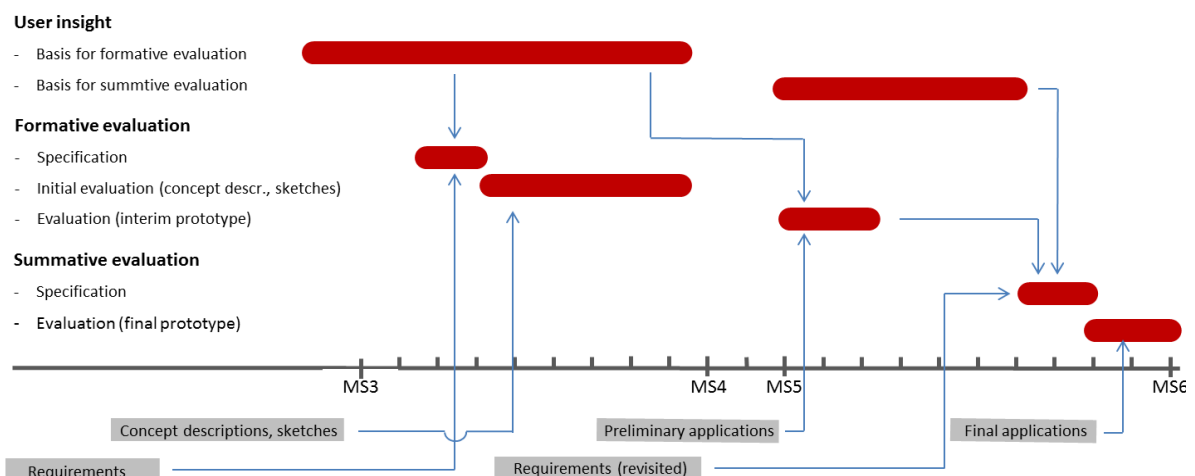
User insight

- Basis for formative evaluation
- Basis for summtive evaluation

Formative evaluation

- Specification
- Initial evaluation (concept descr., sketches)
- Evaluation (interim prototype)

Summative evaluation

- Specification
- Evaluation (final prototype)

MS3 MS4 MS5 MS6

Concept descriptions, sketches

Preliminary applications

Final applications

Requirements

Requirements (revisited)